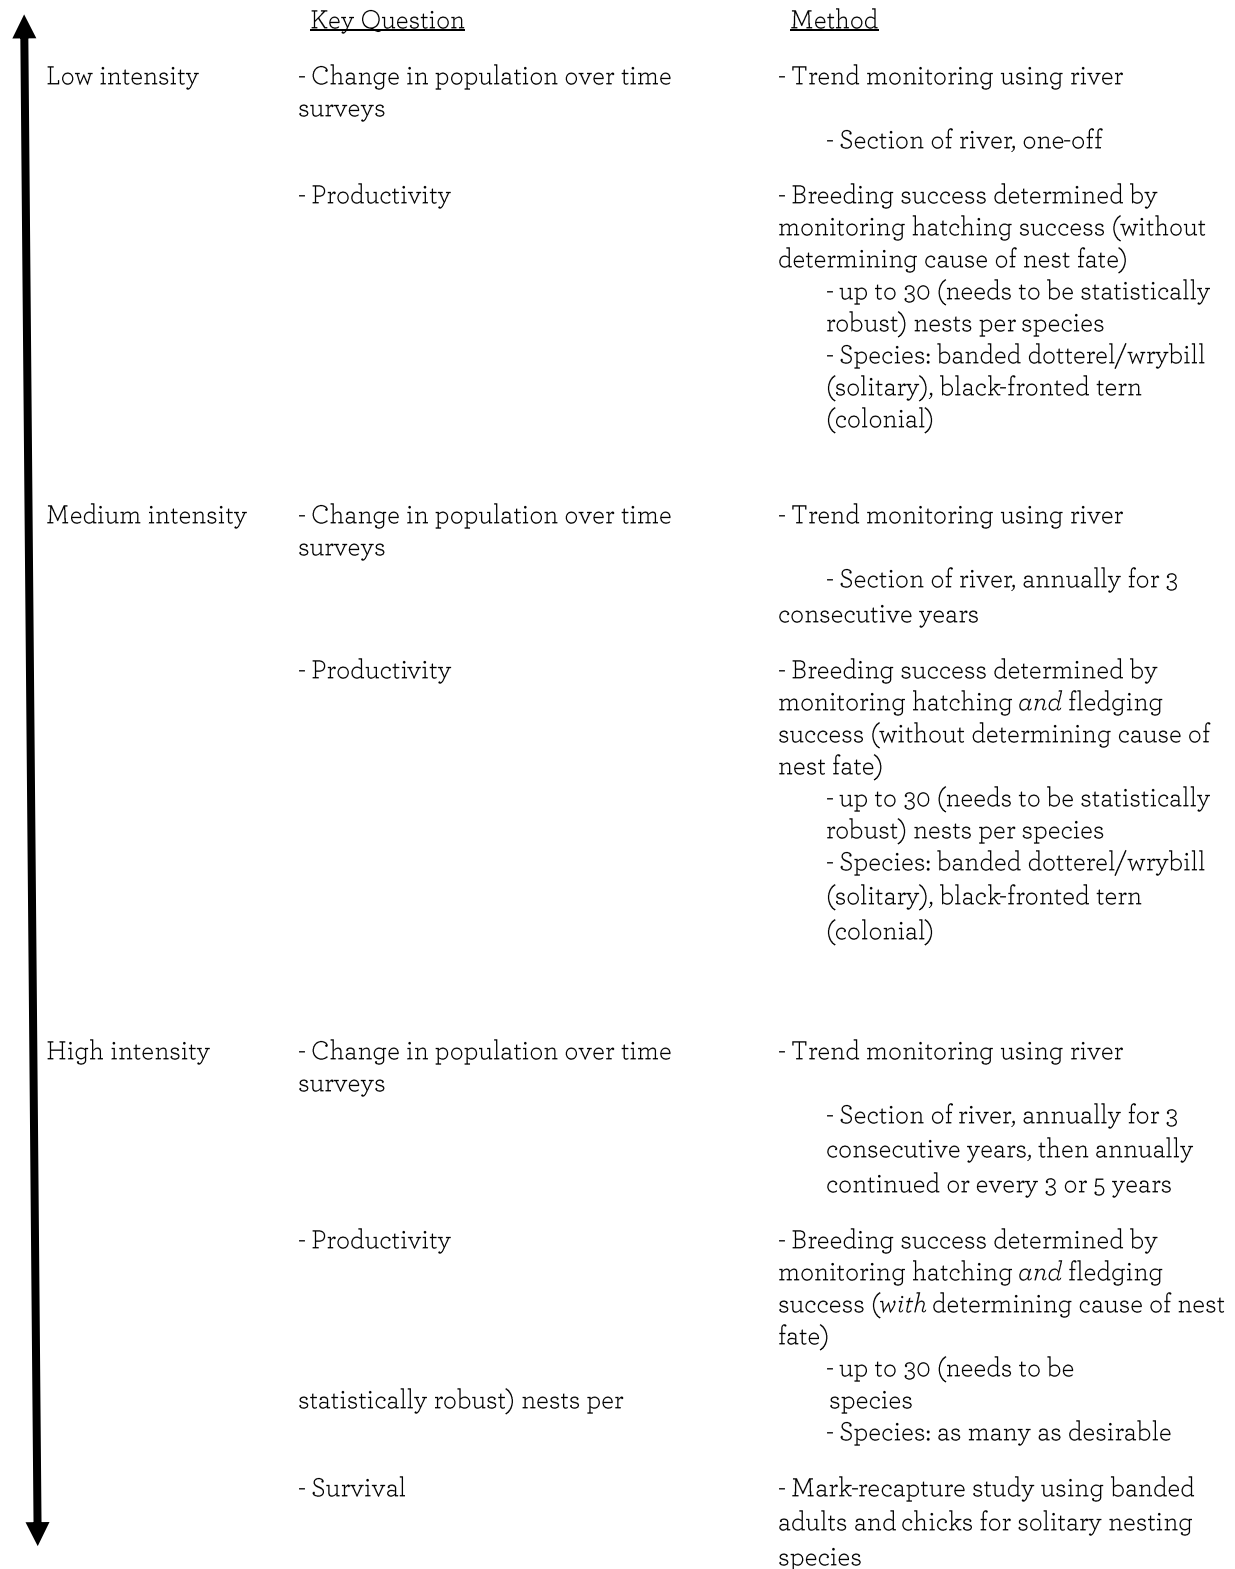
Key Question

Method

Low intensity

- Change in population over time surveys

- Trend monitoring using river

- Section of river, one-off

- Productivity

- Breeding success determined by monitoring hatching success (without determining cause of nest fate)
- up to 30 (needs to be statistically robust) nests per species
- Species: banded dotterel/wrybill (solitary), black-fronted tern (colonial)

Medium intensity

- Change in population over time surveys

- Trend monitoring using river

- Section of river, annually for 3 consecutive years

- Productivity

- Breeding success determined by monitoring hatching *and* fledging success (without determining cause of nest fate)
- up to 30 (needs to be statistically robust) nests per species
- Species: banded dotterel/wrybill (solitary), black-fronted tern (colonial)

High intensity

- Change in population over time surveys

- Trend monitoring using river

- Section of river, annually for 3 consecutive years, then annually continued or every 3 or 5 years

- Productivity

- Breeding success determined by monitoring hatching *and* fledging success (*with* determining cause of nest fate)
- up to 30 (needs to be

statistically robust) nests per

species
- Species: as many as desirable

- Survival

- Mark-recapture study using banded adults and chicks for solitary nesting species